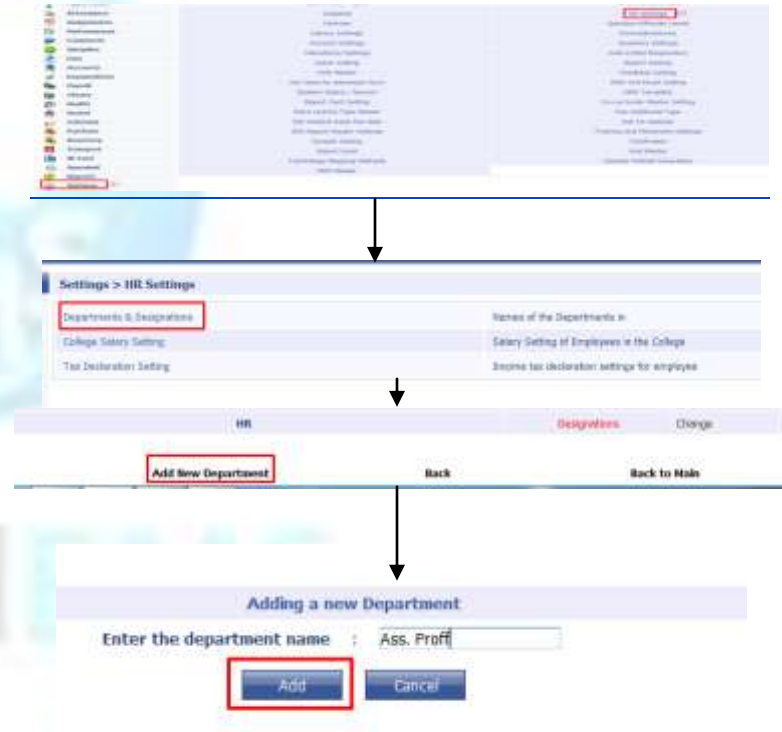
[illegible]

Settings > HR Settings

Departments & Designations | Names of the Departments in
College Salary Setting | Salary Setting of Employees in the College
Tax Declaration Setting | Income tax declaration settings for employee

HR | Designations | Change

Add New Department | Back | Back to Main

Adding a new Department

Enter the department name : Ass. Proff

Add Cancel